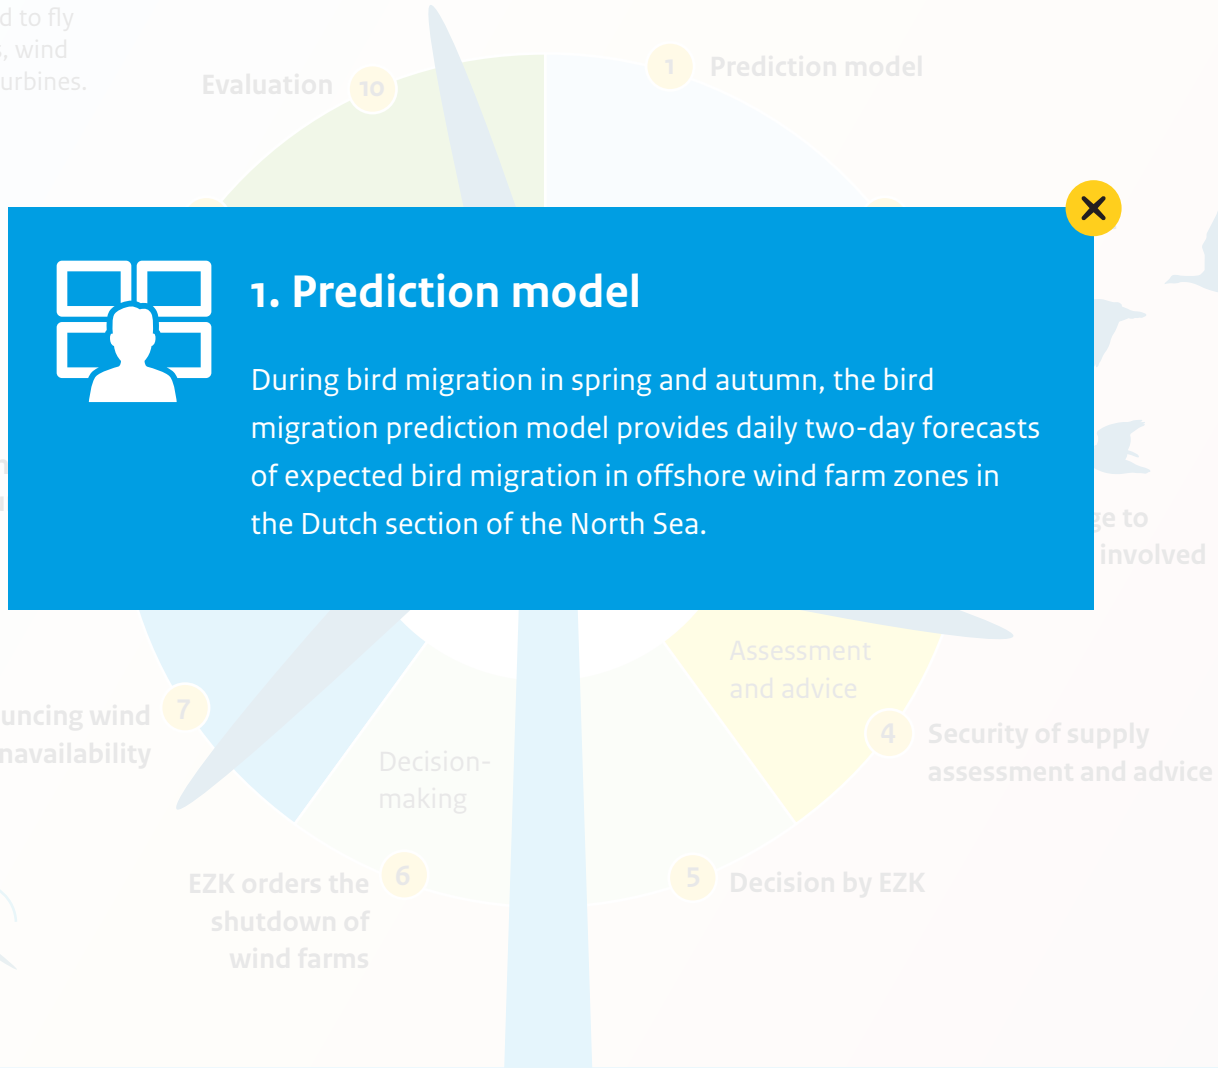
d to fly
, wind
urbines.

Evaluation 10

1 Prediction model

1. Prediction model

During bird migration in spring and autumn, the bird migration prediction model provides daily two-day forecasts of expected bird migration in offshore wind farm zones in the Dutch section of the North Sea.

ge to
involved

Assessment and advice

uncing wind
navailability 7

Decision-making

4 Security of supply assessment and advice

EZK orders the shutdown of wind farms 6

5 Decision by EZK